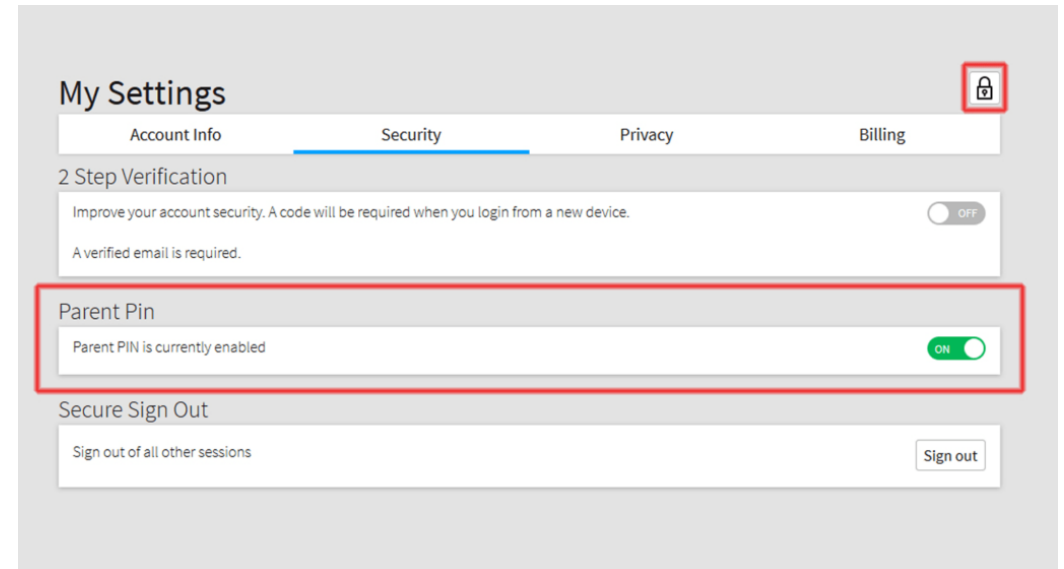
My Settings

Account Info | Security | Privacy | Billing

2 Step Verification

Improve your account security. A code will be required when you login from a new device.

A verified email is required.

OFF

Parent Pin

Parent PIN is currently enabled

ON

Secure Sign Out

Sign out of all other sessions

Sign out